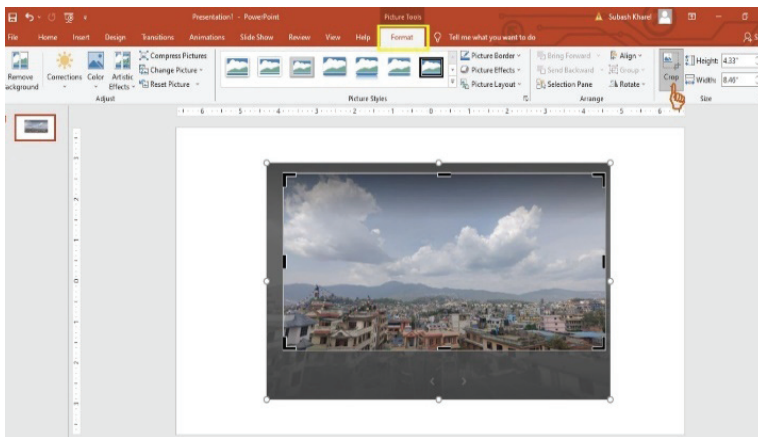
Presentation1 - PowerPoint
Picture Tools
Subash Khanal
File Home Insert Design Transitions Animations Slide Show Review View Help Format Tell me what you want to do
Remove Background
Corrections
Color
Artistic Effects
Compress Pictures
Change Picture
Reset Picture
Adjust
Picture Styles
Picture Border
Picture Effects
Picture Layout
Bring Forward
Send Backward
Selection Pane
Align
Group
Rotate
Arrange
Crop
Height: 4.33"
Width: 8.46"
Size
1